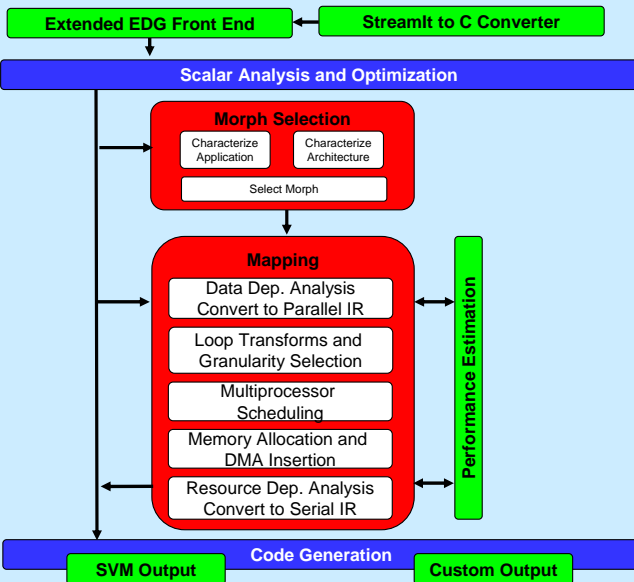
Extended EDG Front End

StreamIt to C Converter

Scalar Analysis and Optimization

Morph Selection

Characterize Application

Characterize Architecture

Select Morph

Mapping

Data Dep. Analysis Convert to Parallel IR

Loop Transforms and Granularity Selection

Multiprocessor Scheduling

Memory Allocation and DMA Insertion

Resource Dep. Analysis Convert to Serial IR

Performance Estimation

Code Generation

SVM Output

Custom Output